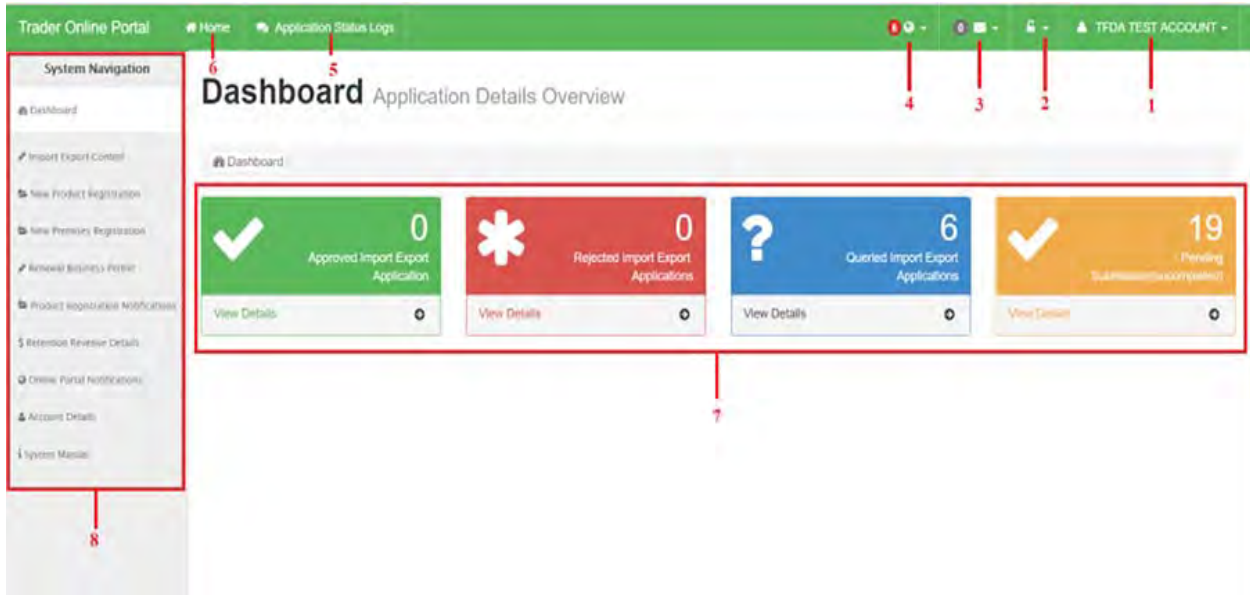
Trader Online Portal Home Application Status Logs 0 0 TFDA TEST ACCOUNT

6 5 4 3 2 1

System Navigation

Dashboard

Import Export Control

New Product Registration

New Premises Registration

Renewal Business Permit

Product Registration Notifications

Retention Revenue Details

Online Portal Notifications

Account Details

System Manual

8

Dashboard Application Details Overview

Dashboard

0
Approved Import Export Application
View Details

0
Rejected Import Export Applications
View Details

6
Queried Import Export Applications
View Details

19
Pending Submission(Incompleted)
View Details

7